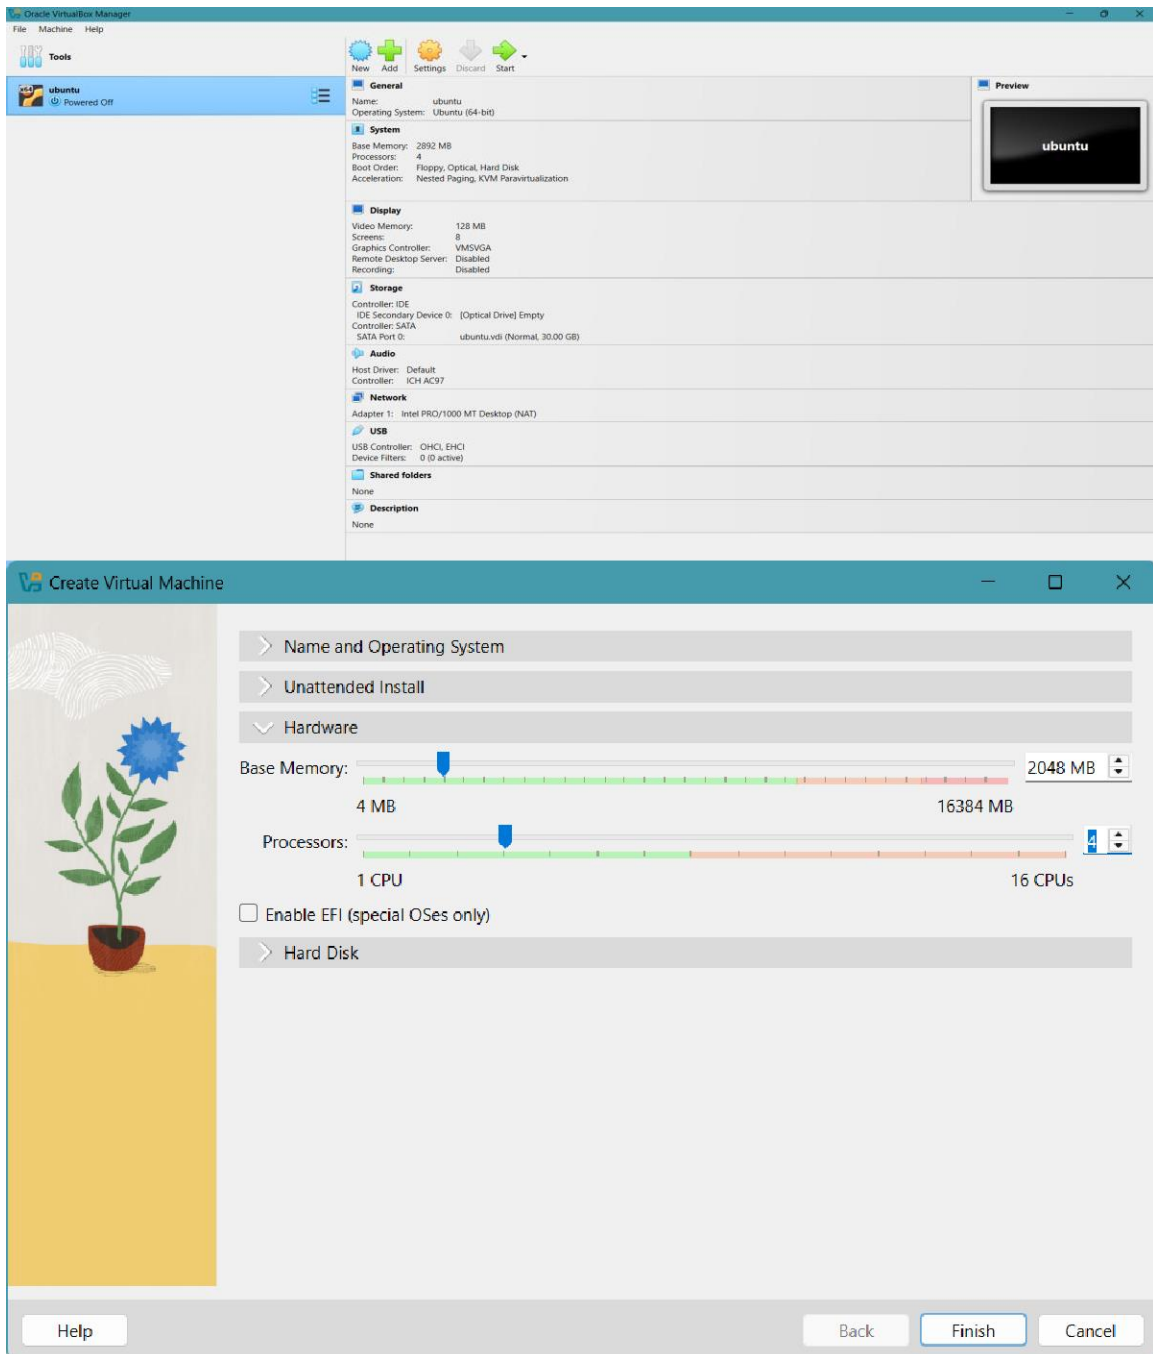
Oracle VirtualBox Manager

File Machine Help

Tools

New Add Settings Discard Start

ubuntu
Powered Off

General
Name: ubuntu
Operating System: Ubuntu (64-bit)

System
Base Memory: 2892 MB
Processors: 4
Boot Order: Floppy, Optical, Hard Disk
Acceleration: Nested Paging, KVM Paravirtualization

Preview
ubuntu

Display
Video Memory: 128 MB
Screens: 8
Graphics Controller: VMSVGA
Remote Desktop Server: Disabled
Recording: Disabled

Storage
Controller: IDE
IDE Secondary Device 0: [Optical Drive] Empty
Controller: SATA
SATA Port 0: ubuntu.vdi (Normal, 30.00 GB)

Audio
Host Driver: Default
Controller: ICH AC97

Network
Adapter 1: Intel PRO/1000 MT Desktop (NAT)

USB
USB Controller: OHCI, EHCI
Device Filters: 0 (0 active)

Shared folders
None

Description
None

Create Virtual Machine

Name and Operating System

Unattended Install

Hardware

Base Memory: 2048 MB

4 MB 16384 MB

Processors: 4

1 CPU 16 CPUs

Enable EFI (special OSes only)

Hard Disk

Help Back Finish Cancel